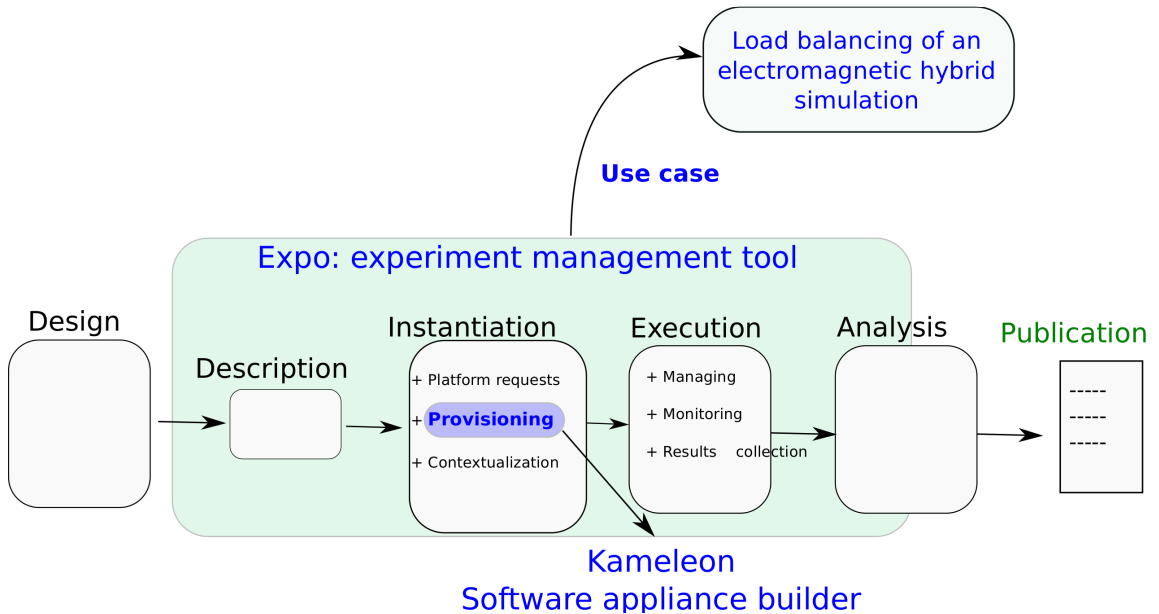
Load balancing of an electromagnetic hybrid simulation

Use case

Expo: experiment management tool

Design

Description

Instantiation

+ Platform requests

+ Provisioning

+ Contextualization

Execution

+ Managing

+ Monitoring

+ Results collection

Analysis

Publication

-----
-----
-----

Kameleon
Software appliance builder